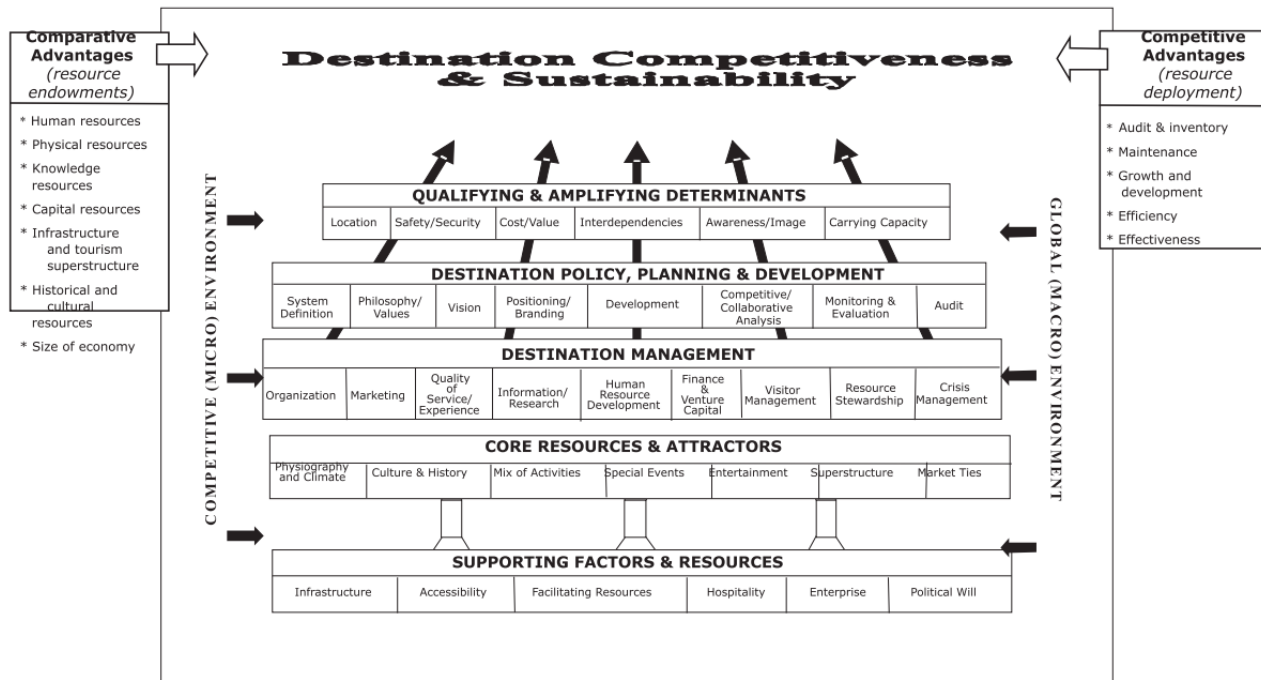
Comparative Advantages
(resource endowments)

* Human resources
* Physical resources
* Knowledge resources
* Capital resources
* Infrastructure and tourism superstructure
* Historical and cultural resources
* Size of economy

Destination Competitiveness & Sustainability

Competitive Advantages
(resource deployment)

* Audit & inventory
* Maintenance
* Growth and development
* Efficiency
* Effectiveness

COMPETITIVE (MICRO) ENVIRONMENT

GLOBAL (MACRO) ENVIRONMENT

QUALIFYING & AMPLIFYING DETERMINANTS

| Location | Safety/Security | Cost/Value | Interdependencies | Awareness/Image | Carrying Capacity |
|---|---|---|---|---|---|

DESTINATION POLICY, PLANNING & DEVELOPMENT

| System Definition | Philosophy/ Values | Vision | Positioning/ Branding | Development | Competitive/ Collaborative Analysis | Monitoring & Evaluation | Audit |
|---|---|---|---|---|---|---|---|

DESTINATION MANAGEMENT

| Organization | Marketing | Quality of Service/ Experience | Information/ Research | Human Resource Development | Finance & Venture Capital | Visitor Management | Resource Stewardship | Crisis Management |
|---|---|---|---|---|---|---|---|---|

CORE RESOURCES & ATTRACTORS

| Physiography and Climate | Culture & History | Mix of Activities | Special Events | Entertainment | Superstructure | Market Ties |
|---|---|---|---|---|---|---|

SUPPORTING FACTORS & RESOURCES

| Infrastructure | Accessibility | Facilitating Resources | Hospitality | Enterprise | Political Will |
|---|---|---|---|---|---|